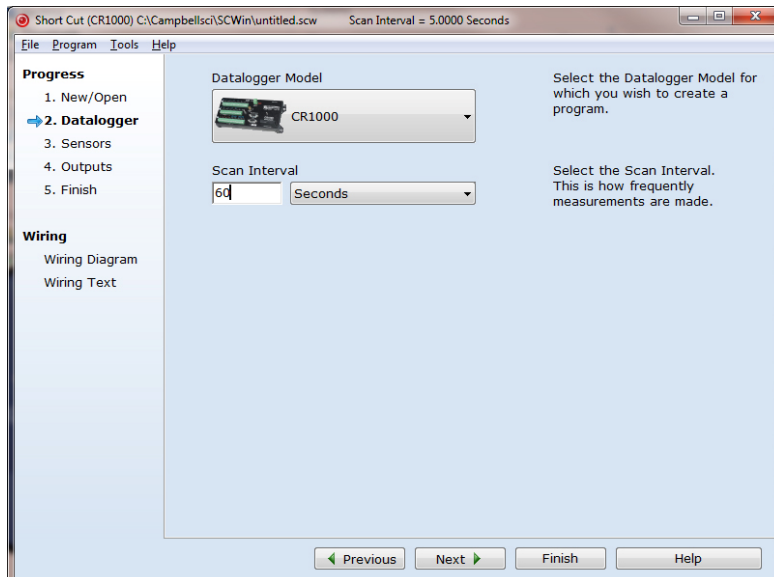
Short Cut (CR1000) C:\Campbellsci\SCWin\untitled.scw Scan Interval = 5.0000 Seconds

File Program Tools Help

Progress
1. New/Open
2. Datalogger
3. Sensors
4. Outputs
5. Finish

Wiring
Wiring Diagram
Wiring Text

Datalogger Model

CR1000

Select the Datalogger Model for which you wish to create a program.

Scan Interval

60

Seconds

Select the Scan Interval. This is how frequently measurements are made.

Previous

Next

Finish

Help